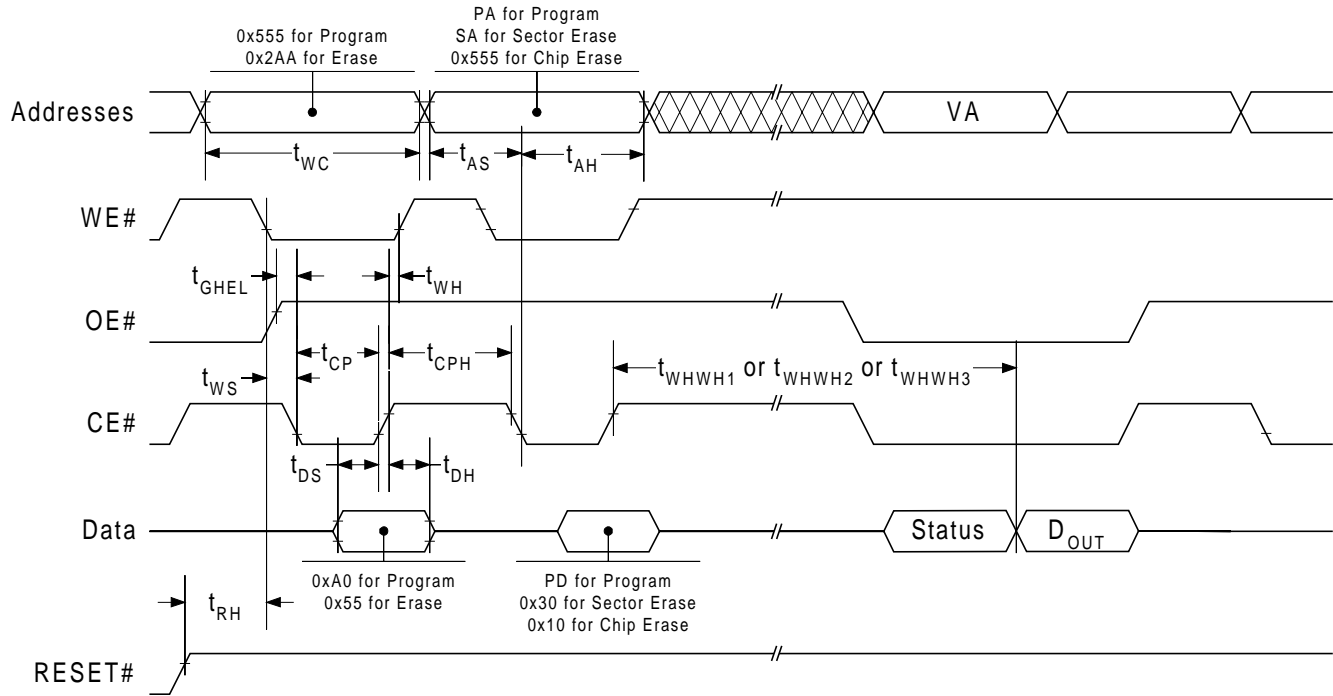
0x555 for Program
0x2AA for Erase

PA for Program
SA for Sector Erase
0x555 for Chip Erase

Addresses

VA

$t_{WC}$

$t_{AS}$

$t_{AH}$

WE#

$t_{GHEL}$

$t_{WH}$

OE#

$t_{CP}$

$t_{CPH}$

$t_{WHWH1}$ or $t_{WHWH2}$ or $t_{WHWH3}$

$t_{WS}$

CE#

$t_{DS}$

$t_{DH}$

Data

Status

$D_{OUT}$

0xA0 for Program
0x55 for Erase

PD for Program
0x30 for Sector Erase
0x10 for Chip Erase

$t_{RH}$

RESET#